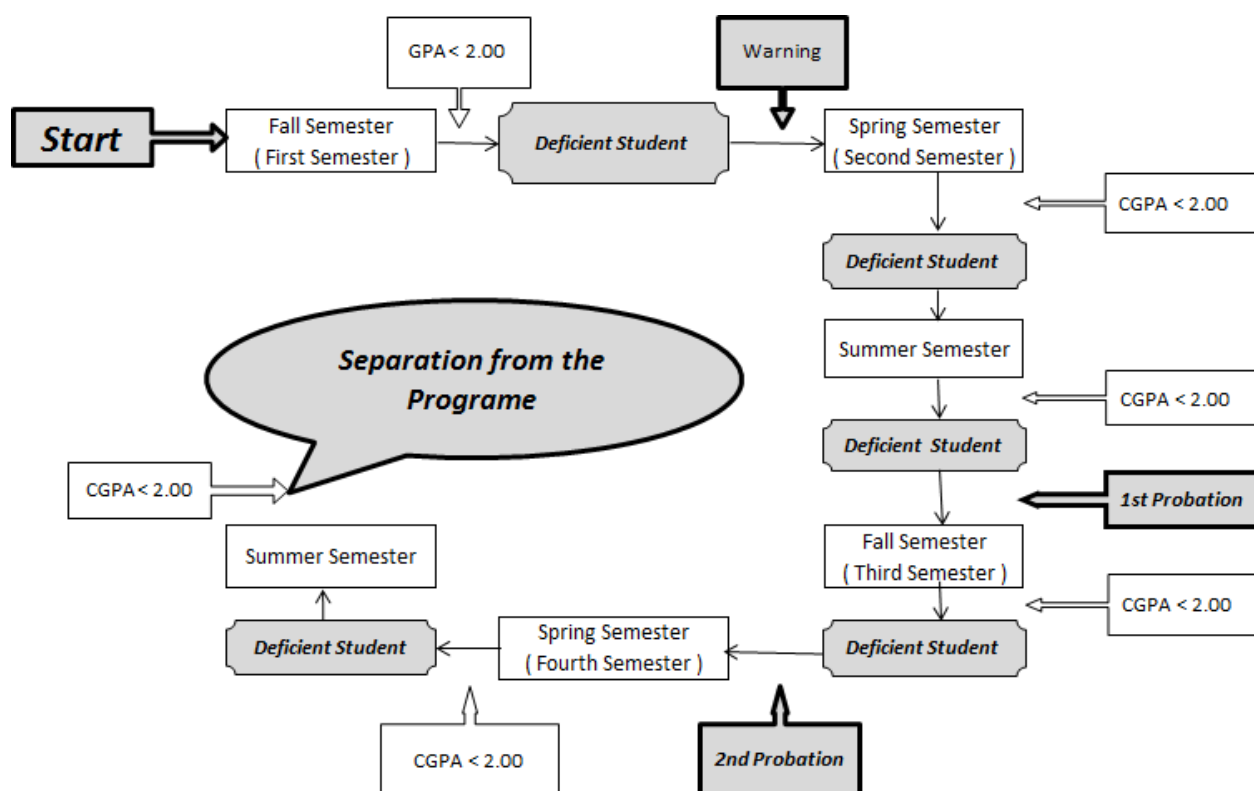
Start

Fall Semester
( First Semester )

GPA < 2.00

Deficient Student

Warning

Spring Semester
( Second Semester )

CGPA < 2.00

Deficient Student

Summer Semester

CGPA < 2.00

Deficient Student

1st Probation

Fall Semester
( Third Semester )

CGPA < 2.00

Deficient Student

2nd Probation

Spring Semester
( Fourth Semester )

CGPA < 2.00

Deficient Student

Summer Semester

CGPA < 2.00

Separation from the Programe